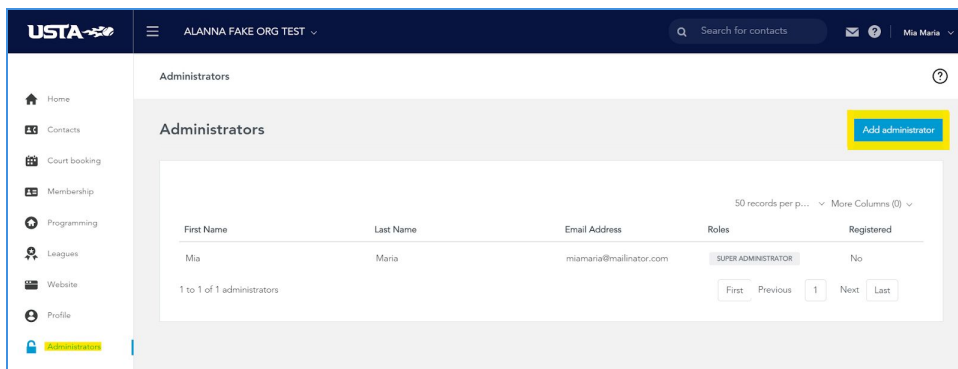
USTA

ALANNA FAKE ORG TEST

Search for contacts

Mia Maria

Home

Contacts

Court booking

Membership

Programming

Leagues

Website

Profile

Administrators

Administrators

Administrators

Add administrator

50 records per p... More Columns (0)

| First Name | Last Name | Email Address | Roles | Registered |
|---|---|---|---|---|
| Mia | Maria | miamaria@mailinator.com | SUPER ADMINISTRATOR | No |

1 to 1 of 1 administrators

First Previous 1 Next Last